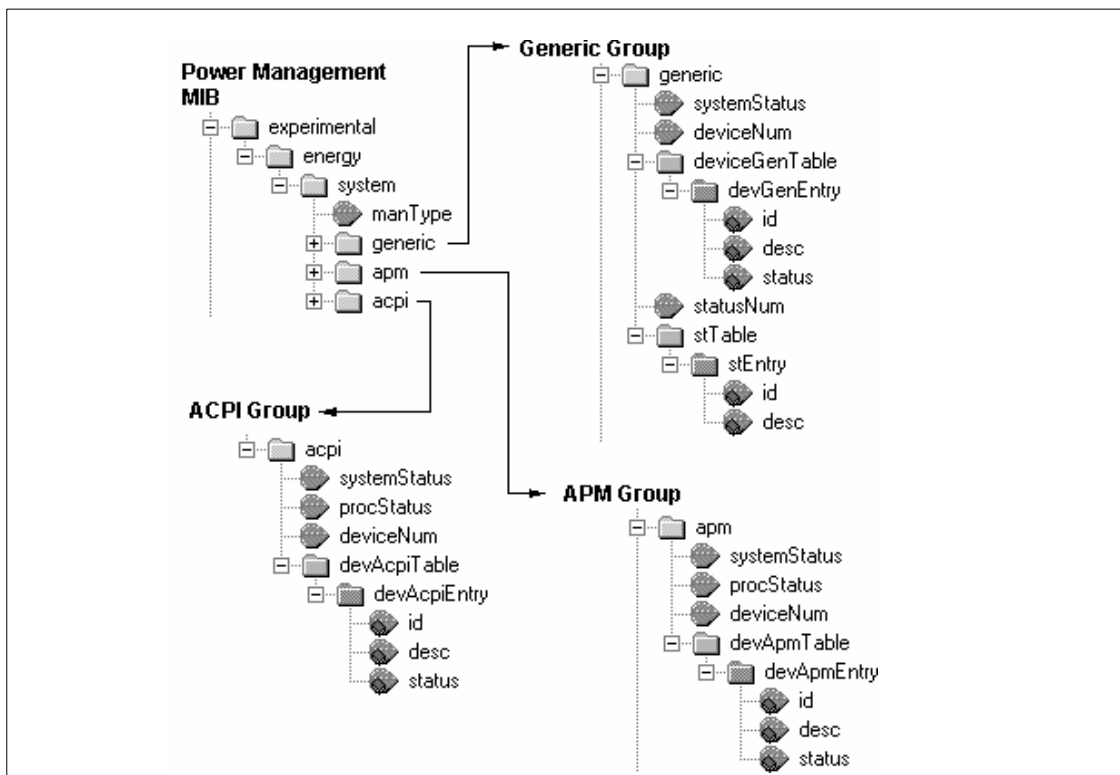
Power Management MIB

experimental
energy
system
manType
generic
apm
acpi

Generic Group

generic
systemStatus
deviceNum
deviceGenTable
devGenEntry
id
desc
status
statusNum
stTable
stEntry
id
desc

ACPI Group

acpi
systemStatus
procStatus
deviceNum
devAcpiTable
devAcpiEntry
id
desc
status

APM Group

apm
systemStatus
procStatus
deviceNum
devApmTable
devApmEntry
id
desc
status